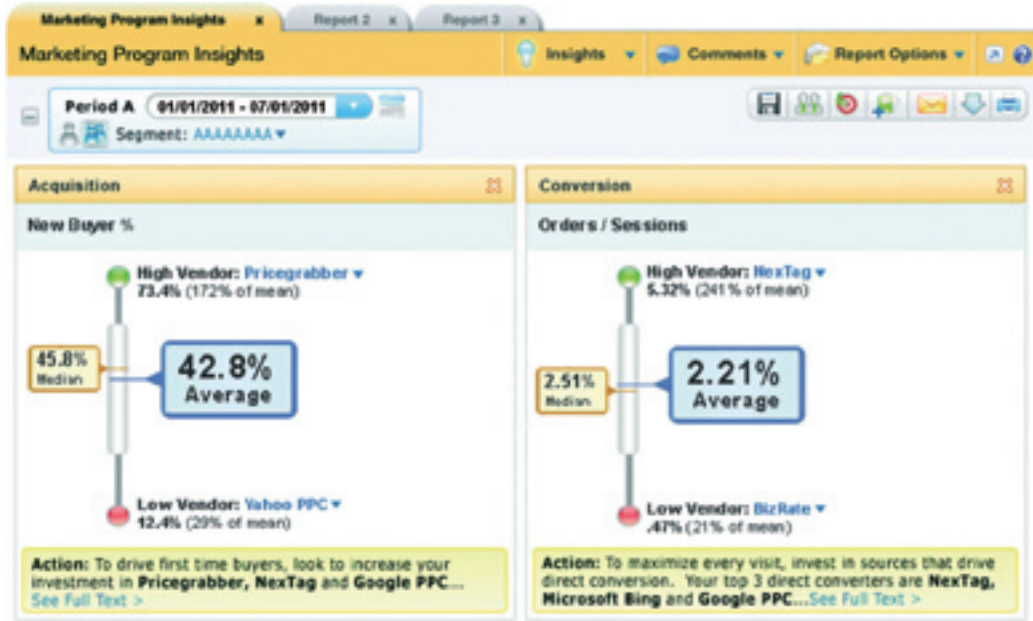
Marketing Program Insights x Report 2 x Report 3 x

Marketing Program Insights

Insights ▾ Comments ▾ Report Options ▾

Period A 01/01/2011 - 07/01/2011

Segment: AAAAAAAA ▾

Acquisition

New Buyer %

High Vendor: Pricegrabber ▾
73.4% (172% of mean)

45.8%
Median

42.8%
Average

Low Vendor: Yahoo PPC ▾
12.4% (29% of mean)

Action: To drive first time buyers, look to increase your investment in Pricegrabber, NexTag and Google PPC... See Full Text >

Conversion

Orders / Sessions

High Vendor: NexTag ▾
5.32% (241% of mean)

2.51%
Median

2.21%
Average

Low Vendor: BizRate ▾
.47% (21% of mean)

Action: To maximize every visit, invest in sources that drive direct conversion. Your top 3 direct converters are NexTag, Microsoft Bing and Google PPC...See Full Text >